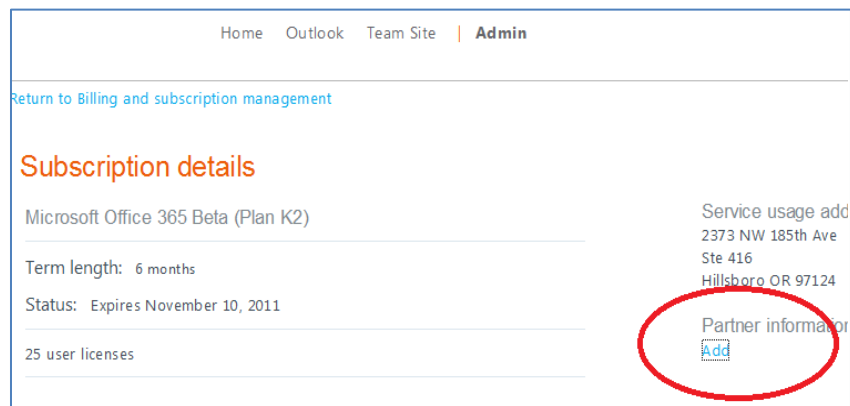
Home Outlook Team Site | Admin

Return to Billing and subscription management

Subscription details

Microsoft Office 365 Beta (Plan K2)

Term length: 6 months

Status: Expires November 10, 2011

25 user licenses

Service usage add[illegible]
2373 NW 185th Ave
Ste 416
Hillsboro OR 97124

Partner informatio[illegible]
Add